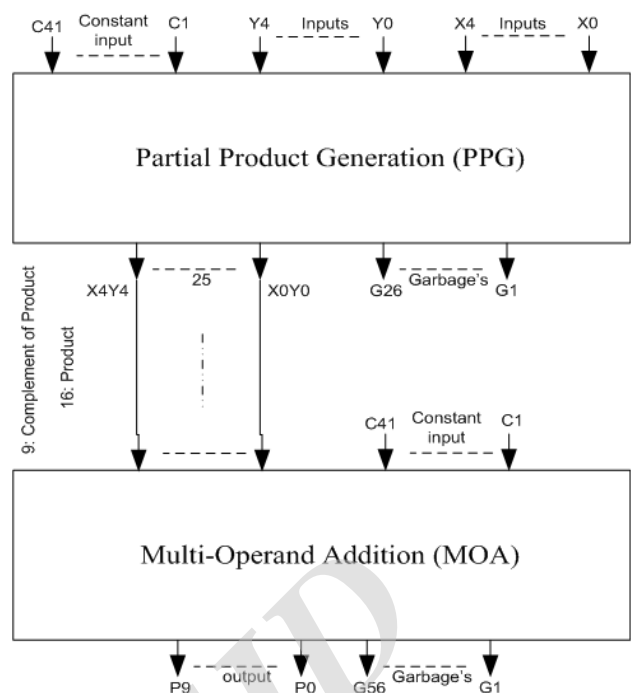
C41 Constant input C1
Y4 Inputs Y0
X4 Inputs X0

Partial Product Generation (PPG)

9: Complement of Product
16: Product
X4Y4 25 X0Y0
G26 Garbage's G1

C41 Constant input C1

Multi-Operand Addition (MOA)

P9 output P0
G56 Garbage's G1